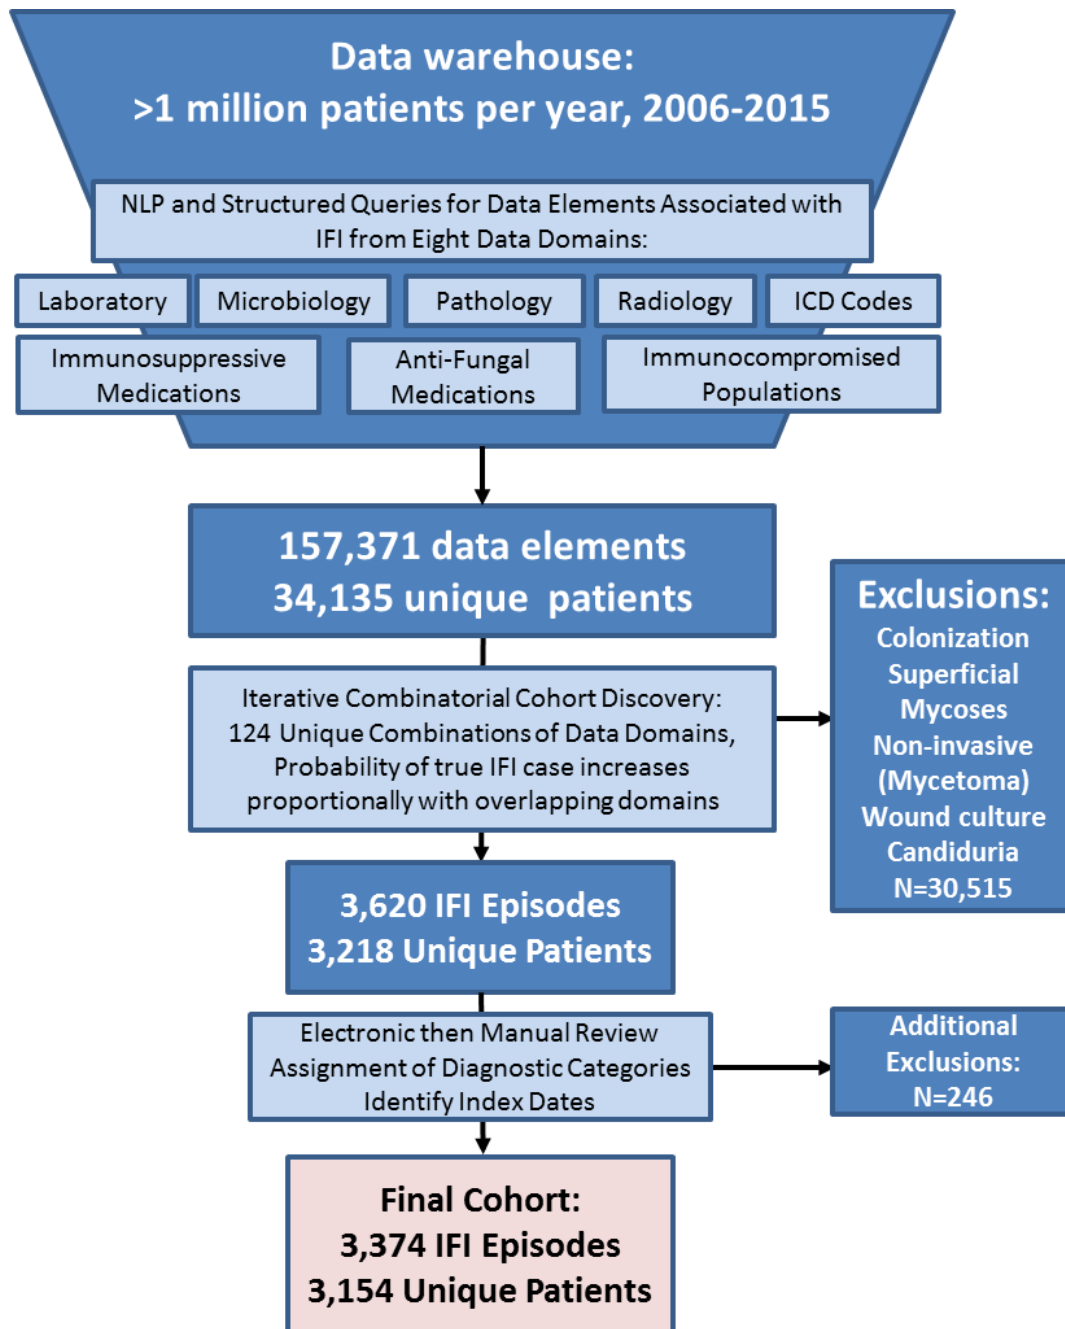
Data warehouse:
>1 million patients per year, 2006-2015

NLP and Structured Queries for Data Elements Associated with IFI from Eight Data Domains:

Laboratory

Microbiology

Pathology

Radiology

ICD Codes

Immunosuppressive Medications

Anti-Fungal Medications

Immunocompromised Populations

157,371 data elements
34,135 unique patients

Iterative Combinatorial Cohort Discovery: 124 Unique Combinations of Data Domains, Probability of true IFI case increases proportionally with overlapping domains

Exclusions:
Colonization
Superficial Mycoses
Non-invasive (Mycetoma)
Wound culture
Candiduria
N=30,515

3,620 IFI Episodes
3,218 Unique Patients

Electronic then Manual Review
Assignment of Diagnostic Categories
Identify Index Dates

Additional Exclusions:
N=246

Final Cohort:
3,374 IFI Episodes
3,154 Unique Patients